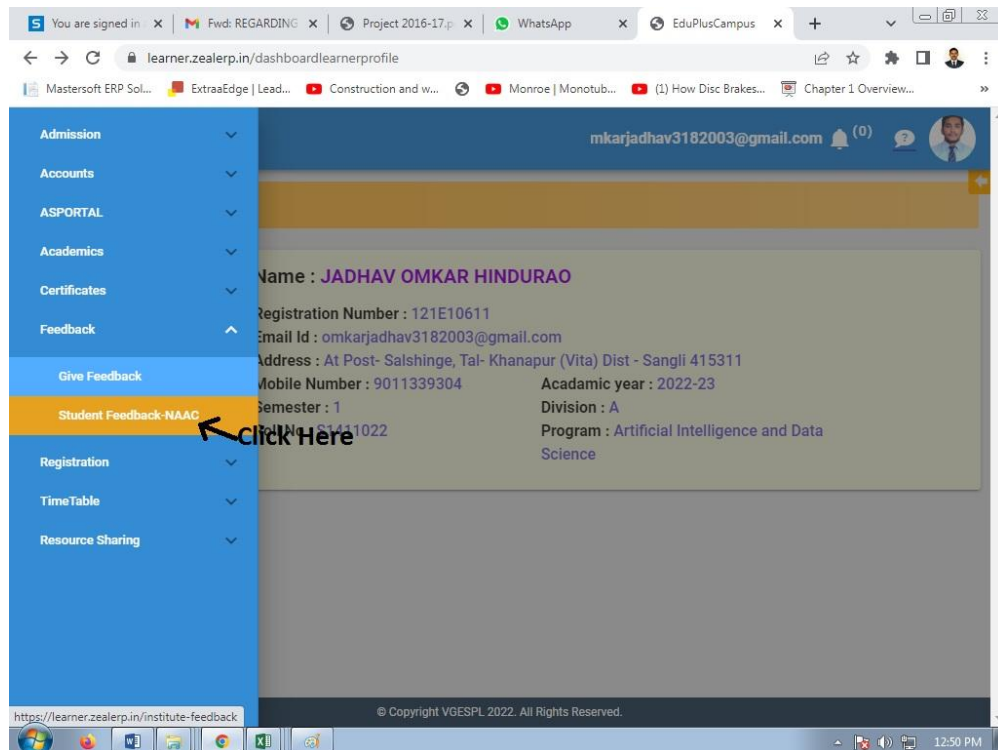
You are signed in × | Fwd: REGARDING × | Project 2016-17.p × | WhatsApp × | EduPlusCampus × | +

learner.zealerp.in/dashboardlearnerprofile

Mastersoft ERP Sol... | ExtraaEdge | Lead... | Construction and w... | Monroe | Monotub... | (1) How Disc Brakes... | Chapter 1 Overview...

Admission
Accounts
ASPORTAL
Academics
Certificates
Feedback
Give Feedback
Student Feedback-NAAC
Registration
TimeTable
Resource Sharing

mkarjadhav3182003@gmail.com (0)

Name : JADHAV OMKAR HINDURAO
Registration Number : 121E10611
Email Id : omkarjadhav3182003@gmail.com
Address : At Post- Salshinge, Tal- Khanapur (Vita) Dist - Sangli 415311
Mobile Number : 9011339304
Acadamic year : 2022-23
Semester : 1
Division : A
Roll No : S1411022
Program : Artificial Intelligence and Data Science

Click Here

© Copyright VGESPL 2022. All Rights Reserved.

https://learner.zealerp.in/institute-feedback

12:50 PM